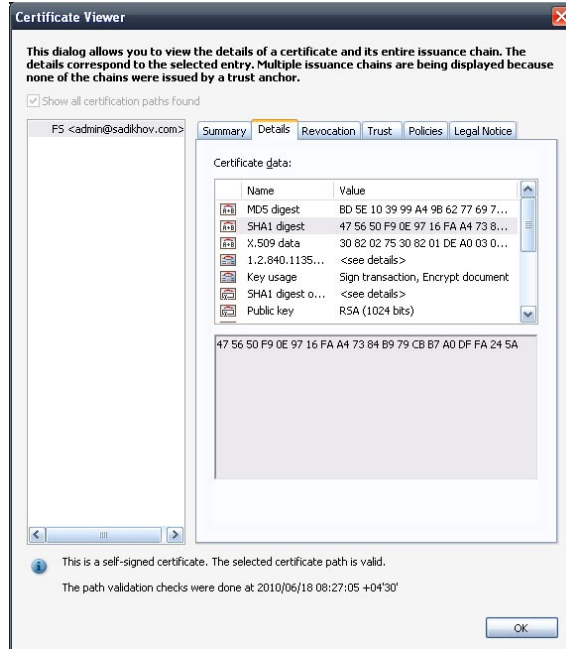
Certificate Viewer

This dialog allows you to view the details of a certificate and its entire issuance chain. The details correspond to the selected entry. Multiple issuance chains are being displayed because none of the chains were issued by a trust anchor.

Show all certification paths found

FS <admin@sadikhov.com>

Summary | Details | Revocation | Trust | Policies | Legal Notice

Certificate data:

| Name | Value |
|---|---|
| MD5 digest | BD 5E 10 39 99 A4 9B 62 77 69 7... |
| SHA1 digest | 47 56 50 F9 0E 97 16 FA A4 73 8... |
| X.509 data | 30 82 02 75 30 82 01 DE A0 03 0... |
| 1.2.840.1135... | <see details> |
| Key usage | Sign transaction, Encrypt document |
| SHA1 digest o... | <see details> |
| Public key | RSA (1024 bits) |

47 56 50 F9 0E 97 16 FA A4 73 84 B9 79 CB B7 A0 DF FA 24 5A

This is a self-signed certificate. The selected certificate path is valid.

The path validation checks were done at 2010/06/18 08:27:05 +04'30'

OK